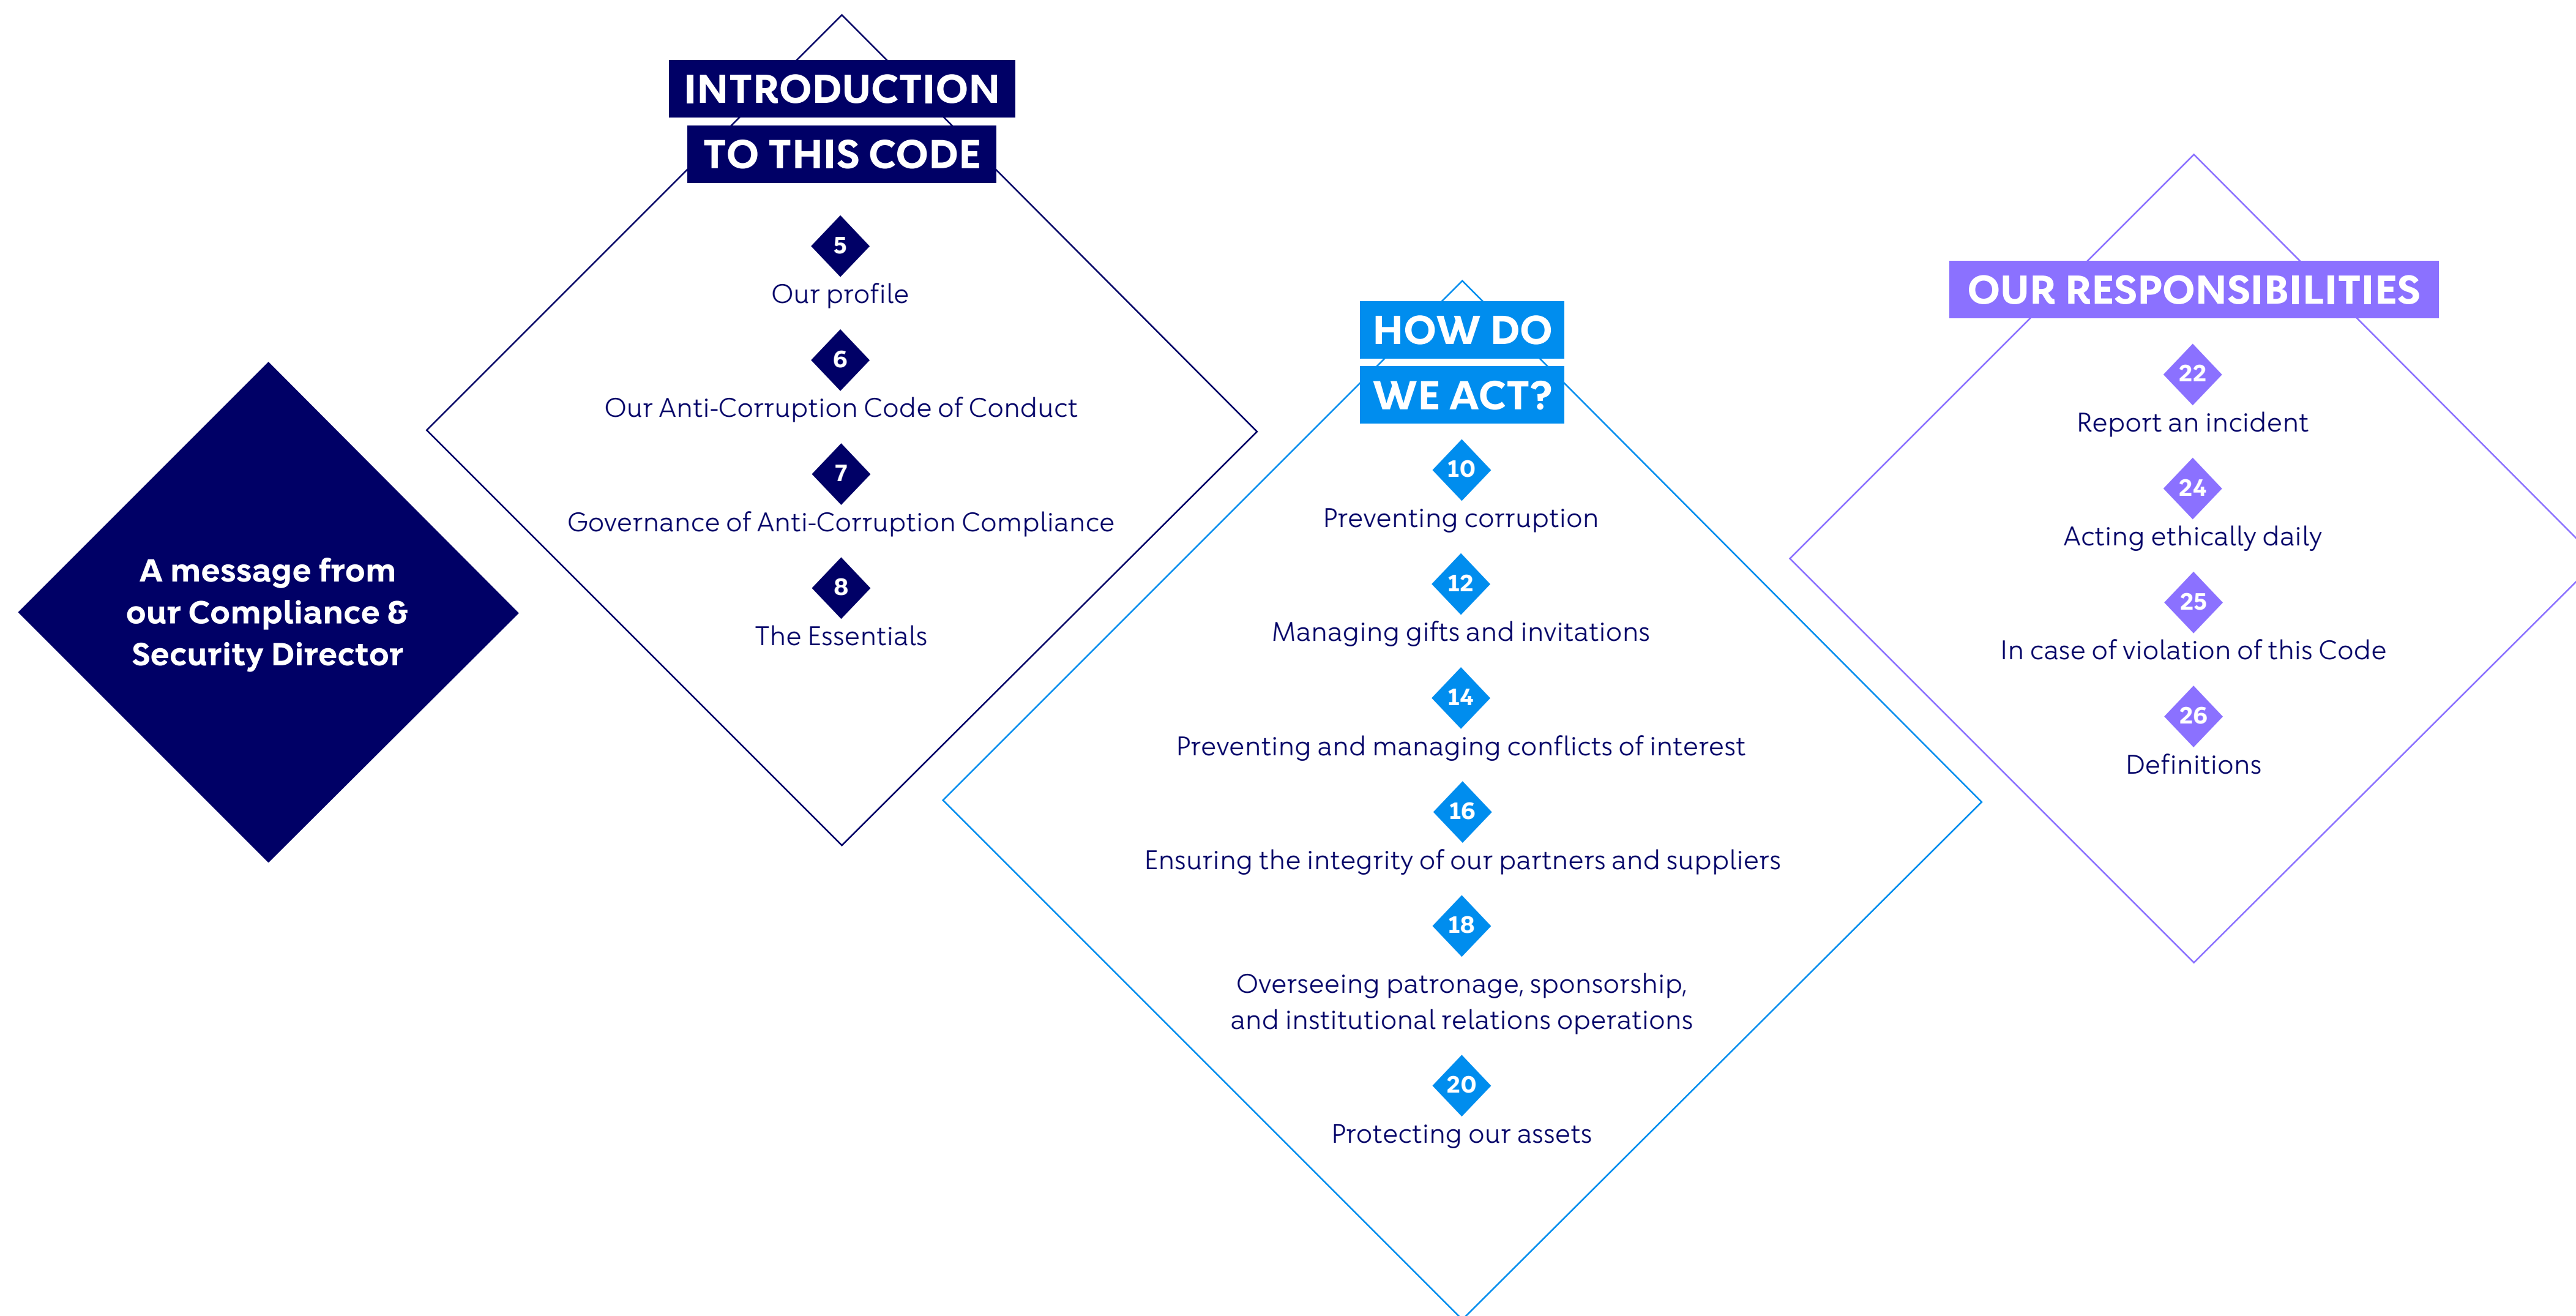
A message from our Compliance & Security Director

INTRODUCTION TO THIS CODE

5
Our profile

6
Our Anti-Corruption Code of Conduct

7
Governance of Anti-Corruption Compliance

8
The Essentials

HOW DO WE ACT?

10
Preventing corruption

12
Managing gifts and invitations

14
Preventing and managing conflicts of interest

16
Ensuring the integrity of our partners and suppliers

18
Overseeing patronage, sponsorship, and institutional relations operations

20
Protecting our assets

OUR RESPONSIBILITIES

22
Report an incident

24
Acting ethically daily

25
In case of violation of this Code

26
Definitions